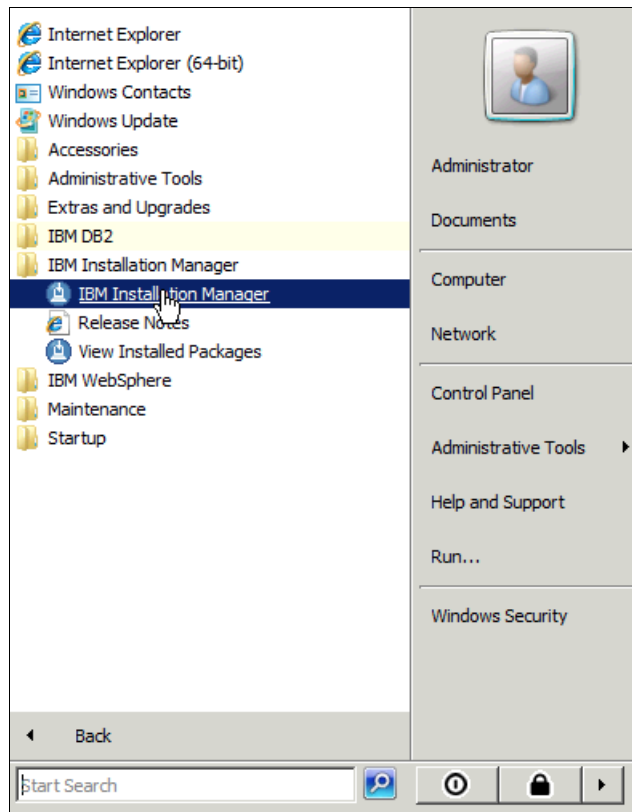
Internet Explorer
Internet Explorer (64-bit)
Windows Contacts
Windows Update
Accessories
Administrative Tools
Extras and Upgrades
IBM DB2
IBM Installation Manager
IBM Installation Manager
Release Notes
View Installed Packages
IBM WebSphere
Maintenance
Startup

Back

Start Search

Administrator
Documents
Computer
Network
Control Panel
Administrative Tools
Help and Support
Run...
Windows Security